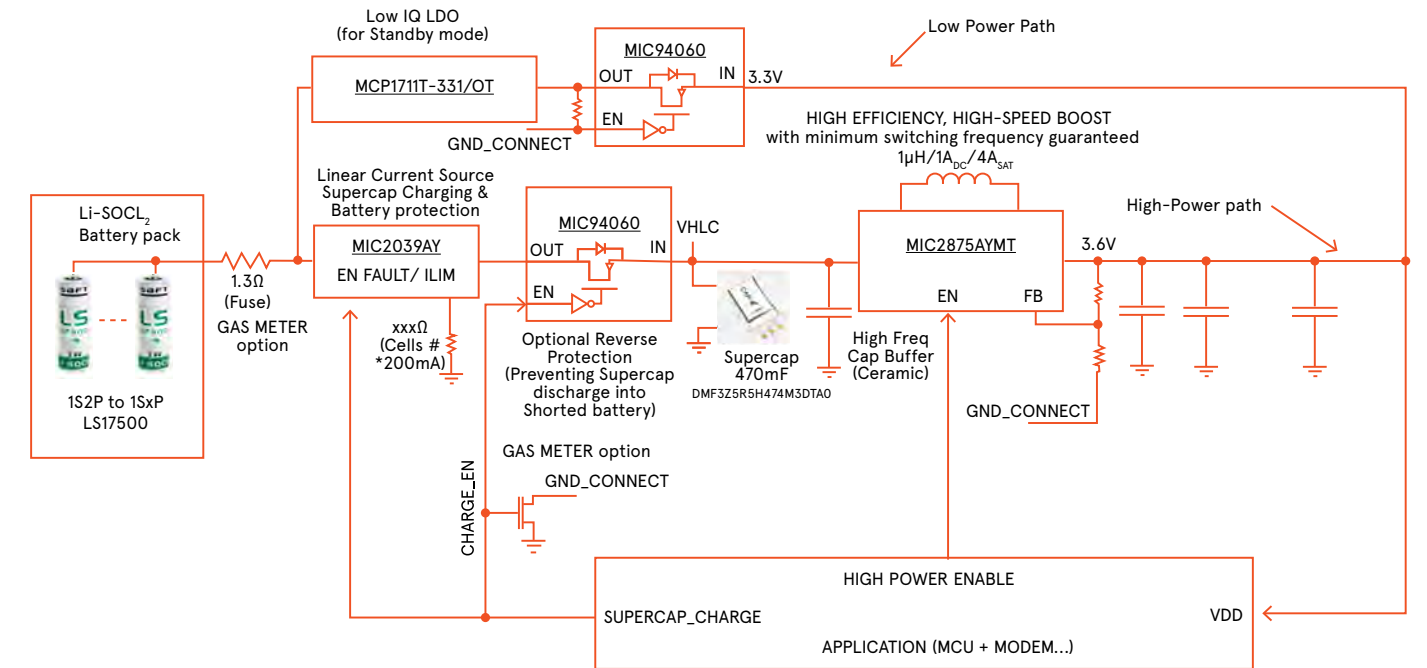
Low IQ LDO
(for Standby mode)

Low Power Path

MCP1711T-331/OT

MIC94060
OUT IN 3.3V
EN

GND_CONNECT

HIGH EFFICIENCY, HIGH-SPEED BOOST
with minimum switching frequency guaranteed

1µH/1A$_{DC}$/4A$_{SAT}$

Linear Current Source
Supercap Charging &
Battery protection

Li-SOCL$_2$
Battery pack

MIC2039AY
EN FAULT/ ILIM

MIC94060
OUT IN
EN

VHLC

MIC2875AYMT
EN FB

High-Power path

3.6V

1.3Ω
(Fuse)
GAS METER
option

xxxΩ
(Cells #
*200mA)

Optional Reverse
Protection
(Preventing Supercap
discharge into
Shorted battery)

Supercap
470mF
DMF3Z5R5H474M3DTA0

High Freq
Cap Buffer
(Ceramic)

1S2P to 1SxP
LS17500

GND_CONNECT

GAS METER option

GND_CONNECT

CHARGE_EN

HIGH POWER ENABLE

SUPERCAP_CHARGE

VDD

APPLICATION (MCU + MODEM...)